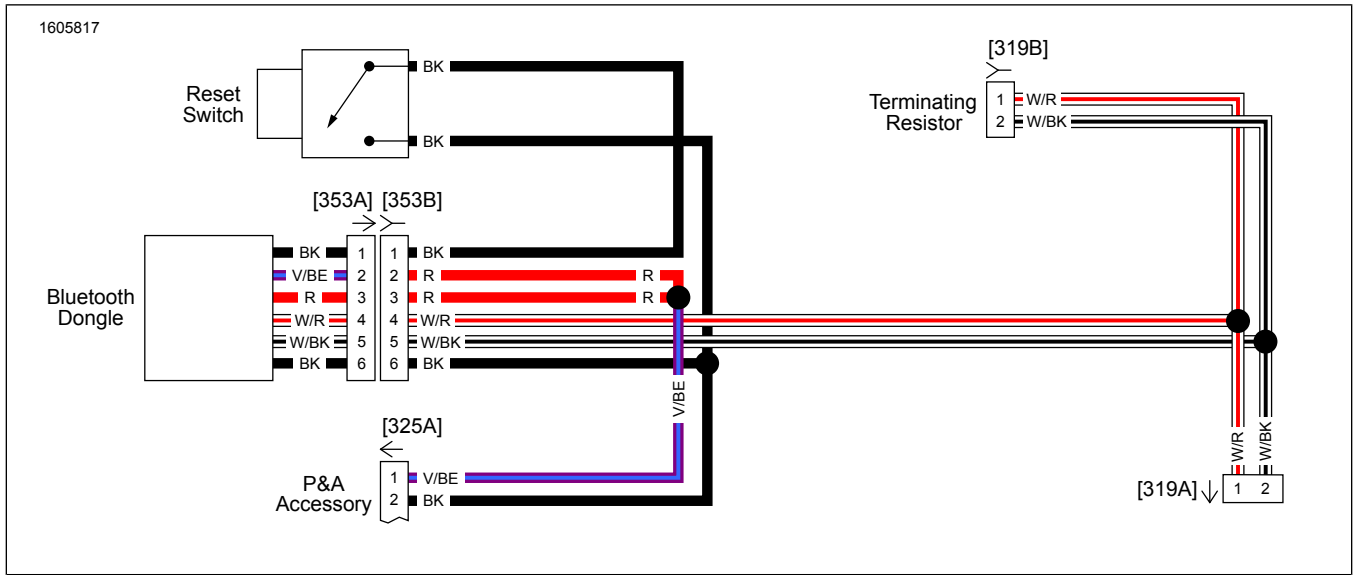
1605817

Reset Switch

BK

BK

[319B]

Terminating Resistor

1 W/R
2 W/BK

[353A] [353B]

Bluetooth Dongle

| | | | | | |
|---|---|---|---|---|---|
| BK | 1 | 1 | BK | | |
| V/BE | 2 | 2 | R | R | |
| R | 3 | 3 | R | R | |
| W/R | 4 | 4 | W/R | | |
| W/BK | 5 | 5 | W/BK | | |
| BK | 6 | 6 | BK | | |

V/BE

[325A]

P&A Accessory

1 V/BE
2 BK

W/R W/BK

[319A] 1 2